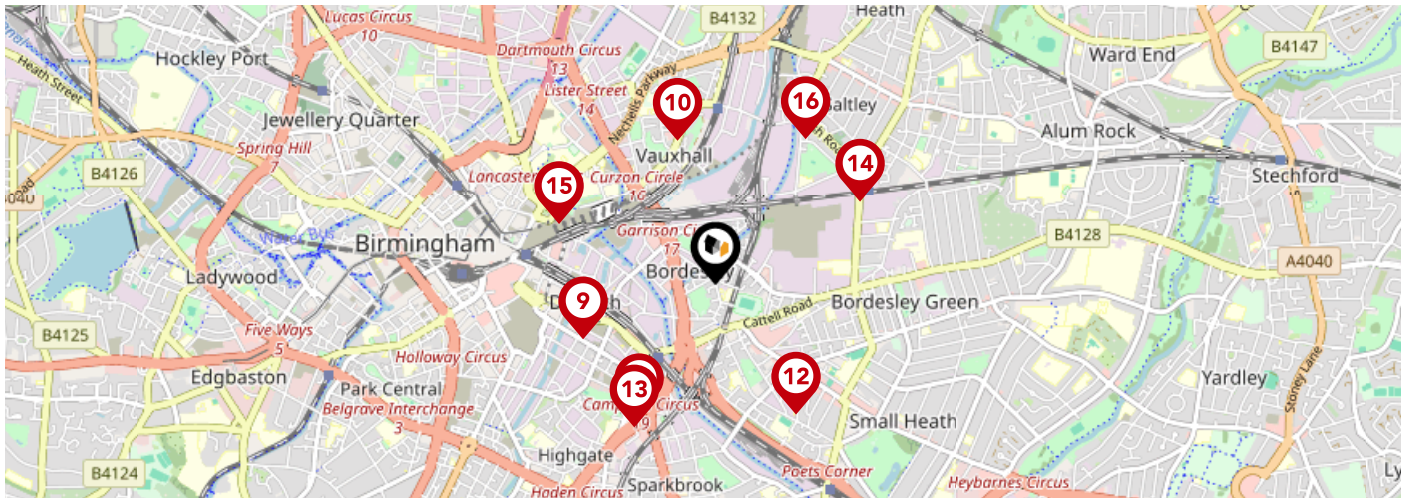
Lucas Circus
10
B4132
Heath
Ward End
B4147
Hockley Port
Dartmouth Circus
13
Heath Street
Lister Street
14
Nechells Parkway
10
16
Saltley
Jewellery Quarter
Alum Rock
Spring Hill
7
Vauxhall
14
B4126
Lancaster
Curzon Circle
16
Stechford
15
Road
4040
Garrison Ci
17
B4128
Water Bus
Birmingham
Bordesley
A4040
Ladywood
9
Bordesley Green
Digbeth
Cattell Road
B4125
Five Ways
5
Holloway Circus
12
13
Edgbaston
Park Central
Camp Circus
9
Yardley
Belgrave Interchange
3
Small Heath
Stoney Lane
Highgate
B4124
Poets Corner
Heybarnes Circus
Hoden Circus
Sparkbrook
Ly